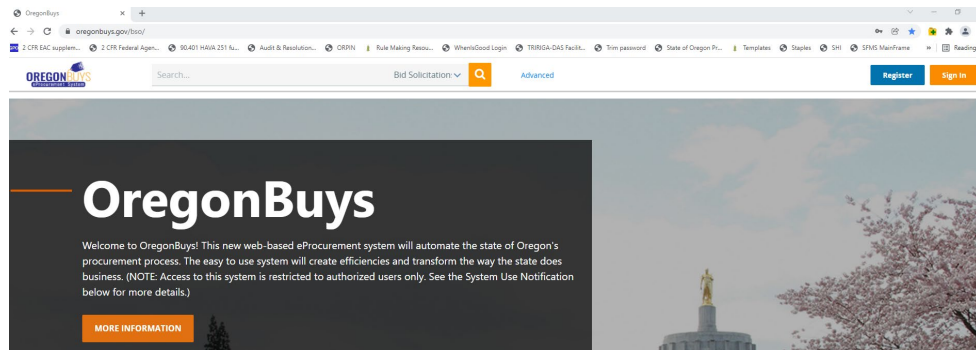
OregonBuys ×  +

oregonbuys.gov/bso/

2 CFR EAC supplem... 2 CFR Federal Agen... 90.401 HAVA 251 fu... Audit & Resolution... ORPIN Rule Making Resou... WhenIsGood Login TRIRIGA-DAS Facilit... Trim password State of Oregon Pr... Templates Staples SHI SFMS MainFrame » Reading

OREGONBUYS eProcurement System

Search... Bid Solicitation Advanced

Register Sign In

OregonBuys

Welcome to OregonBuys! This new web-based eProcurement system will automate the state of Oregon's procurement process. The easy to use system will create efficiencies and transform the way the state does business. (NOTE: Access to this system is restricted to authorized users only. See the System Use Notification below for more details.)

MORE INFORMATION